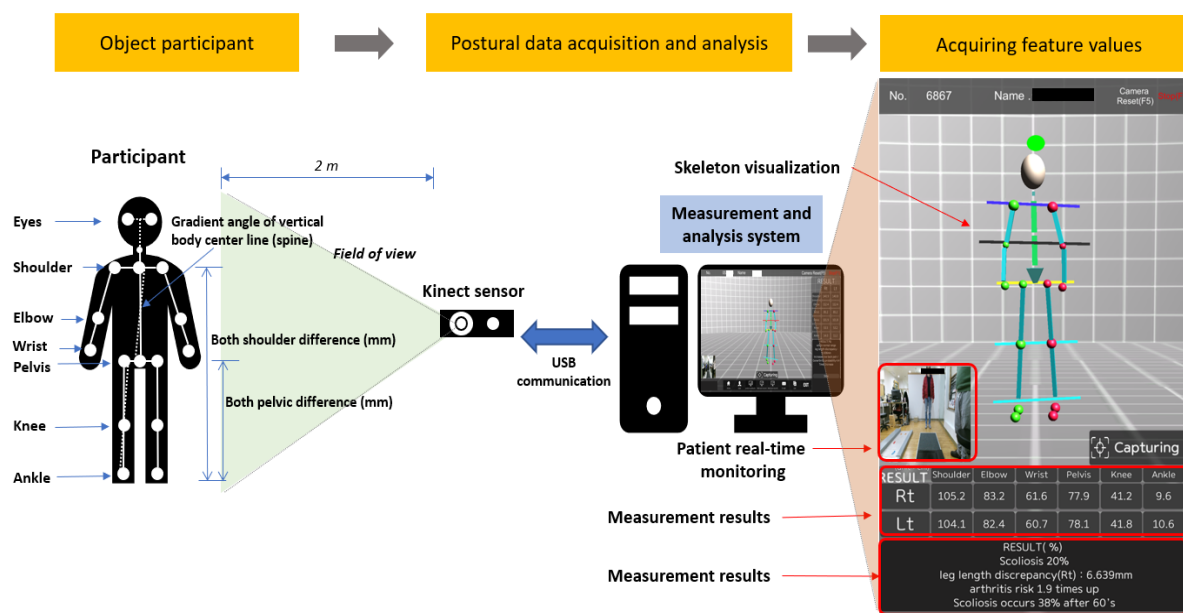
Object participant

Postural data acquisition and analysis

Acquiring feature values

Participant

2 m

Eyes

Gradient angle of vertical body center line (spine)

Shoulder

Field of view

Elbow

Wrist

Pelvis

Both shoulder difference (mm)

Both pelvic difference (mm)

Knee

Ankle

Kinect sensor

USB communication

Measurement and analysis system

Skeleton visualization

Patient real-time monitoring

Measurement results

Measurement results

No. 6867 Name . Camera Reset(F5) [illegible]

Capturing

| RESULT | Shoulder | Elbow | Wrist | Pelvis | Knee | Ankle |
|---|---|---|---|---|---|---|
| Rt | 105.2 | 83.2 | 61.6 | 77.9 | 41.2 | 9.6 |
| Lt | 104.1 | 82.4 | 60.7 | 78.1 | 41.8 | 10.6 |

RESULT( %)
Scoliosis 20%
leg length discrepancy(Rt) : 6.639mm
arthritis risk 1.9 times up
Scoliosis occurs 38% after 60's